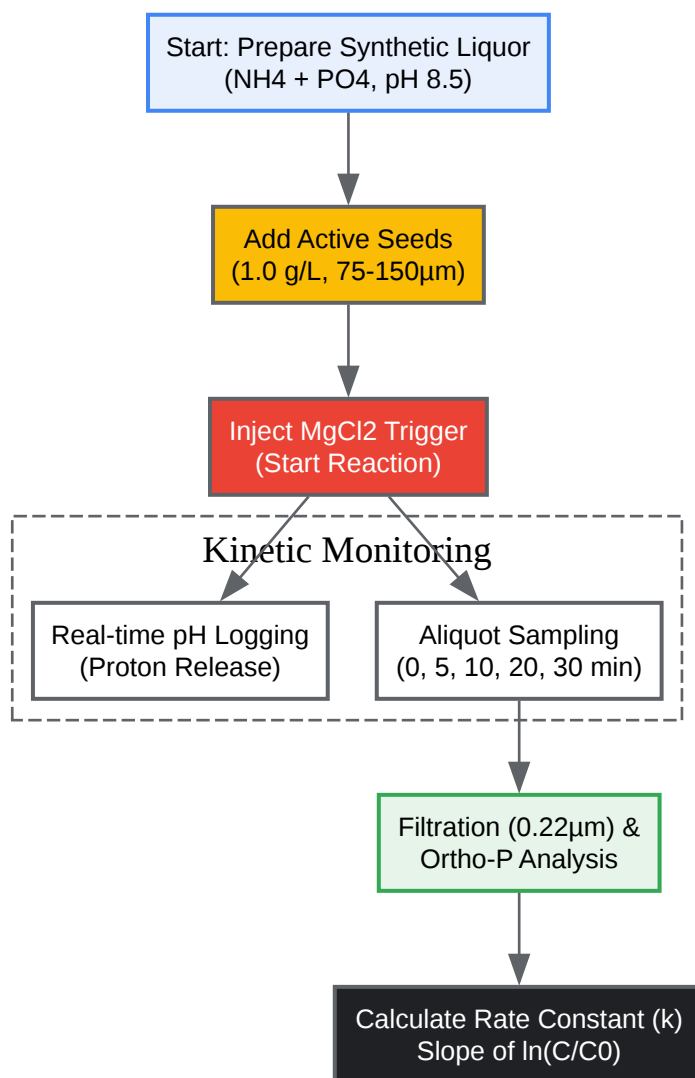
Start: Prepare Synthetic Liquor
(NH4 + PO4, pH 8.5)

Add Active Seeds
(1.0 g/L, 75-150µm)

Inject MgCl2 Trigger
(Start Reaction)

Kinetic Monitoring

Real-time pH Logging
(Proton Release)

Aliquot Sampling
(0, 5, 10, 20, 30 min)

Filtration (0.22µm) &
Ortho-P Analysis

Calculate Rate Constant (k)
Slope of ln(C/C0)